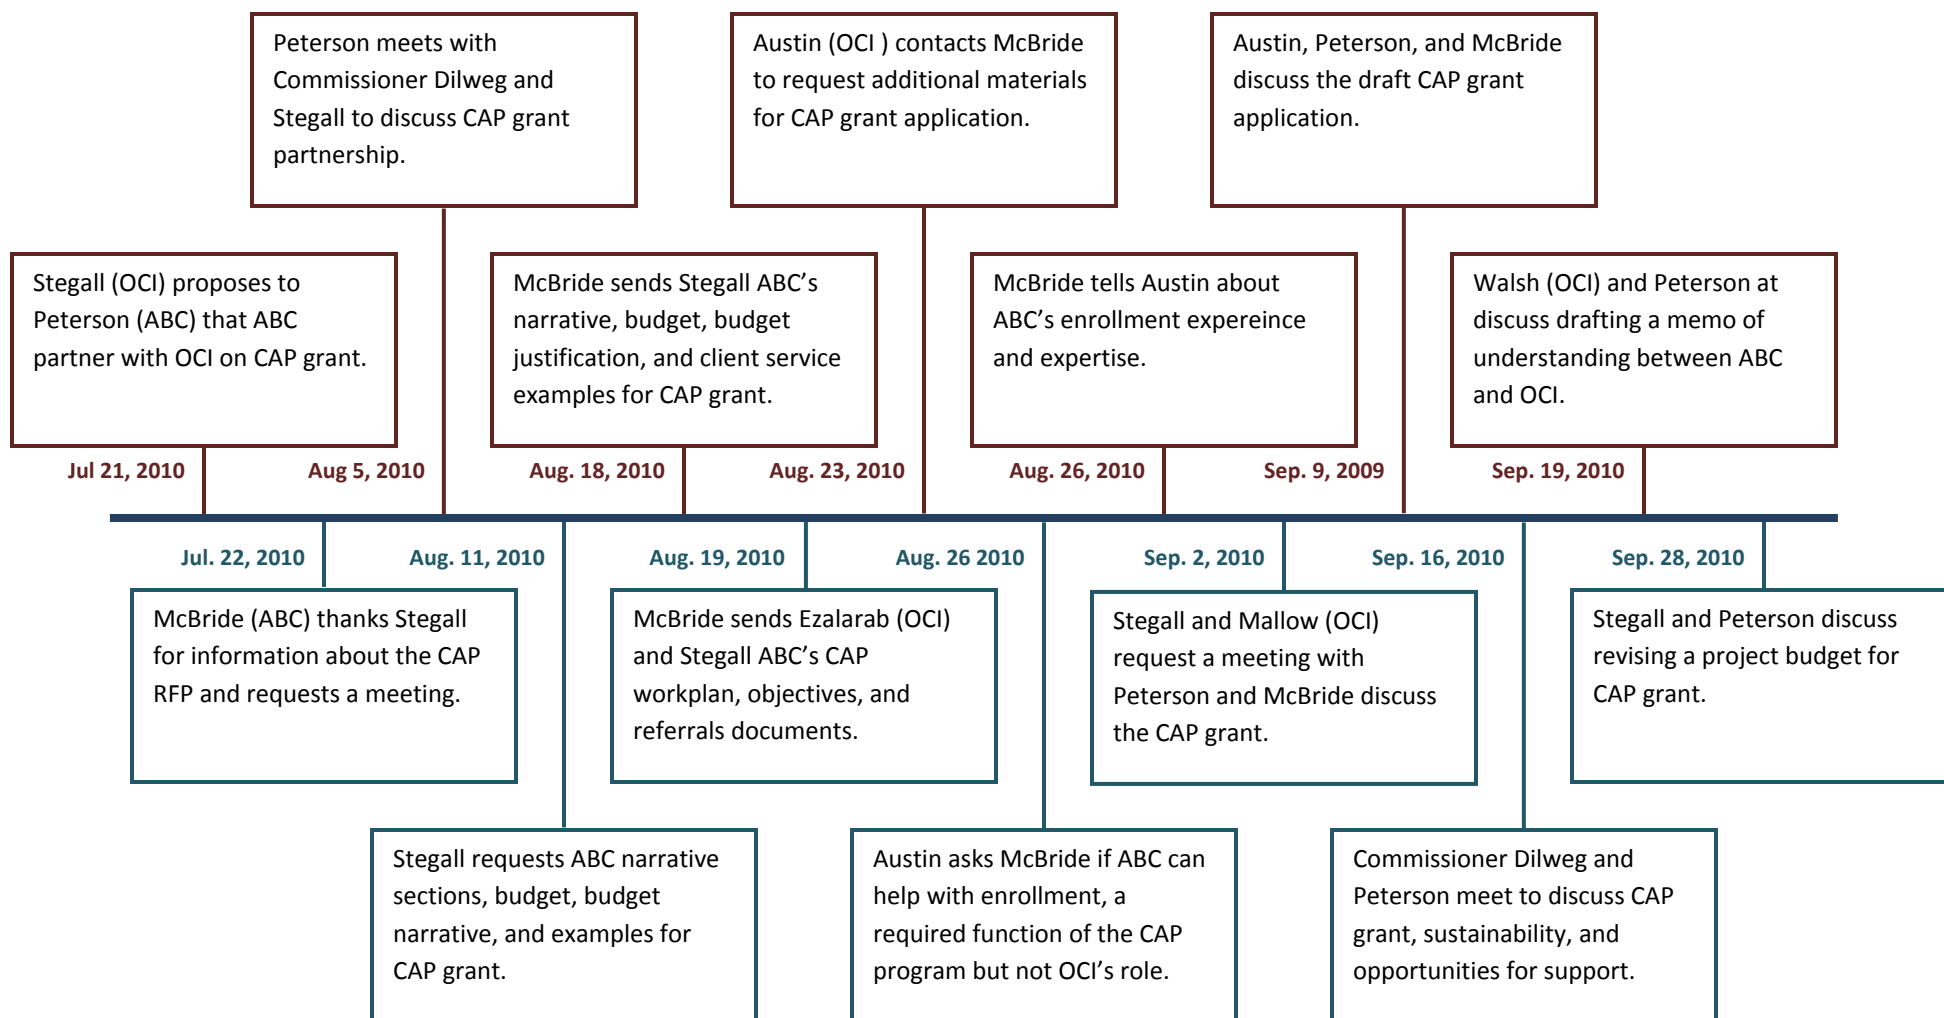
Peterson meets with Commissioner Dilweg and Stegall to discuss CAP grant partnership.

Austin (OCI ) contacts McBride to request additional materials for CAP grant application.

Austin, Peterson, and McBride discuss the draft CAP grant application.

Stegall (OCI) proposes to Peterson (ABC) that ABC partner with OCI on CAP grant.

McBride sends Stegall ABC's narrative, budget, budget justification, and client service examples for CAP grant.

McBride tells Austin about ABC's enrollment expereince and expertise.

Walsh (OCI) and Peterson at discuss drafting a memo of understanding between ABC and OCI.

Jul 21, 2010

Aug 5, 2010

Aug. 18, 2010

Aug. 23, 2010

Aug. 26, 2010

Sep. 9, 2009

Sep. 19, 2010

Jul. 22, 2010

Aug. 11, 2010

Aug. 19, 2010

Aug. 26 2010

Sep. 2, 2010

Sep. 16, 2010

Sep. 28, 2010

McBride (ABC) thanks Stegall for information about the CAP RFP and requests a meeting.

McBride sends Ezalarab (OCI) and Stegall ABC's CAP workplan, objectives, and referrals documents.

Stegall and Mallow (OCI) request a meeting with Peterson and McBride discuss the CAP grant.

Stegall and Peterson discuss revising a project budget for CAP grant.

Stegall requests ABC narrative sections, budget, budget narrative, and examples for CAP grant.

Austin asks McBride if ABC can help with enrollment, a required function of the CAP program but not OCI's role.

Commissioner Dilweg and Peterson meet to discuss CAP grant, sustainability, and opportunities for support.